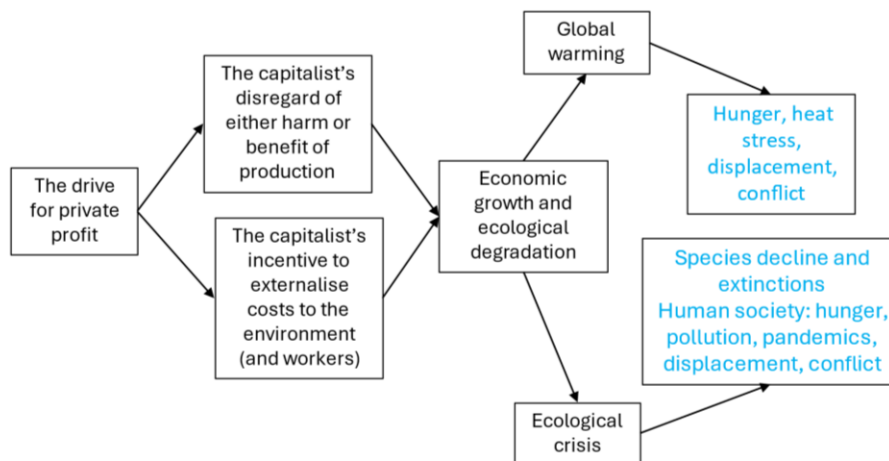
The drive for private profit

The capitalist's disregard of either harm or benefit of production

The capitalist's incentive to externalise costs to the environment (and workers)

Economic growth and ecological degradation

Global warming

Hunger, heat stress, displacement, conflict

Ecological crisis

Species decline and extinctions
Human society: hunger, pollution, pandemics, displacement, conflict